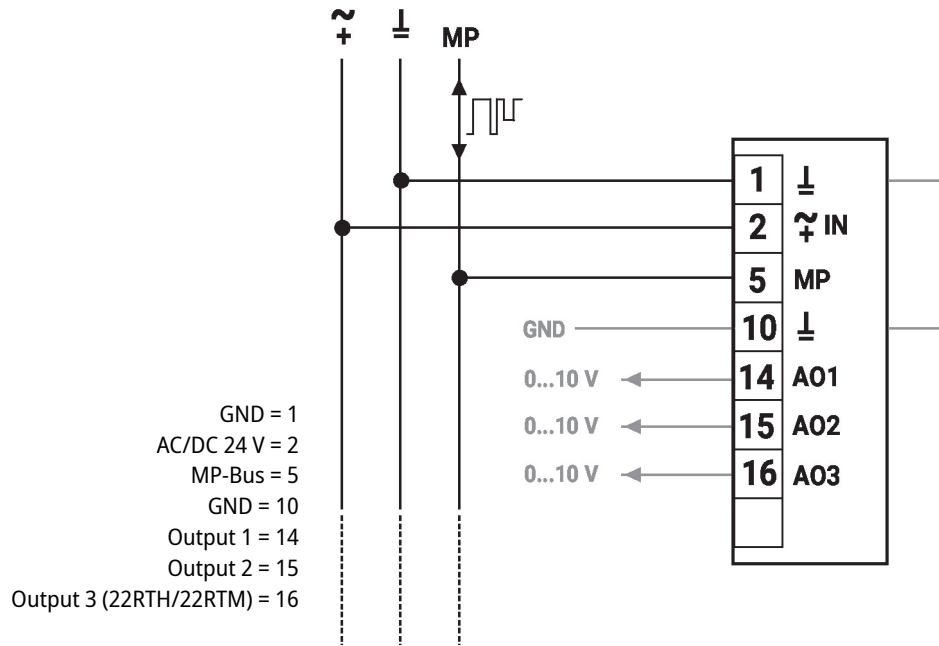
$\tilde{+}$ ⊥ MP

1 ⊥
2 $\tilde{+}$ IN
5 MP
GND 10 ⊥
0...10 V 14 AO1
0...10 V 15 AO2
0...10 V 16 AO3

GND = 1
AC/DC 24 V = 2
MP-Bus = 5
GND = 10
Output 1 = 14
Output 2 = 15
Output 3 (22RTH/22RTM) = 16